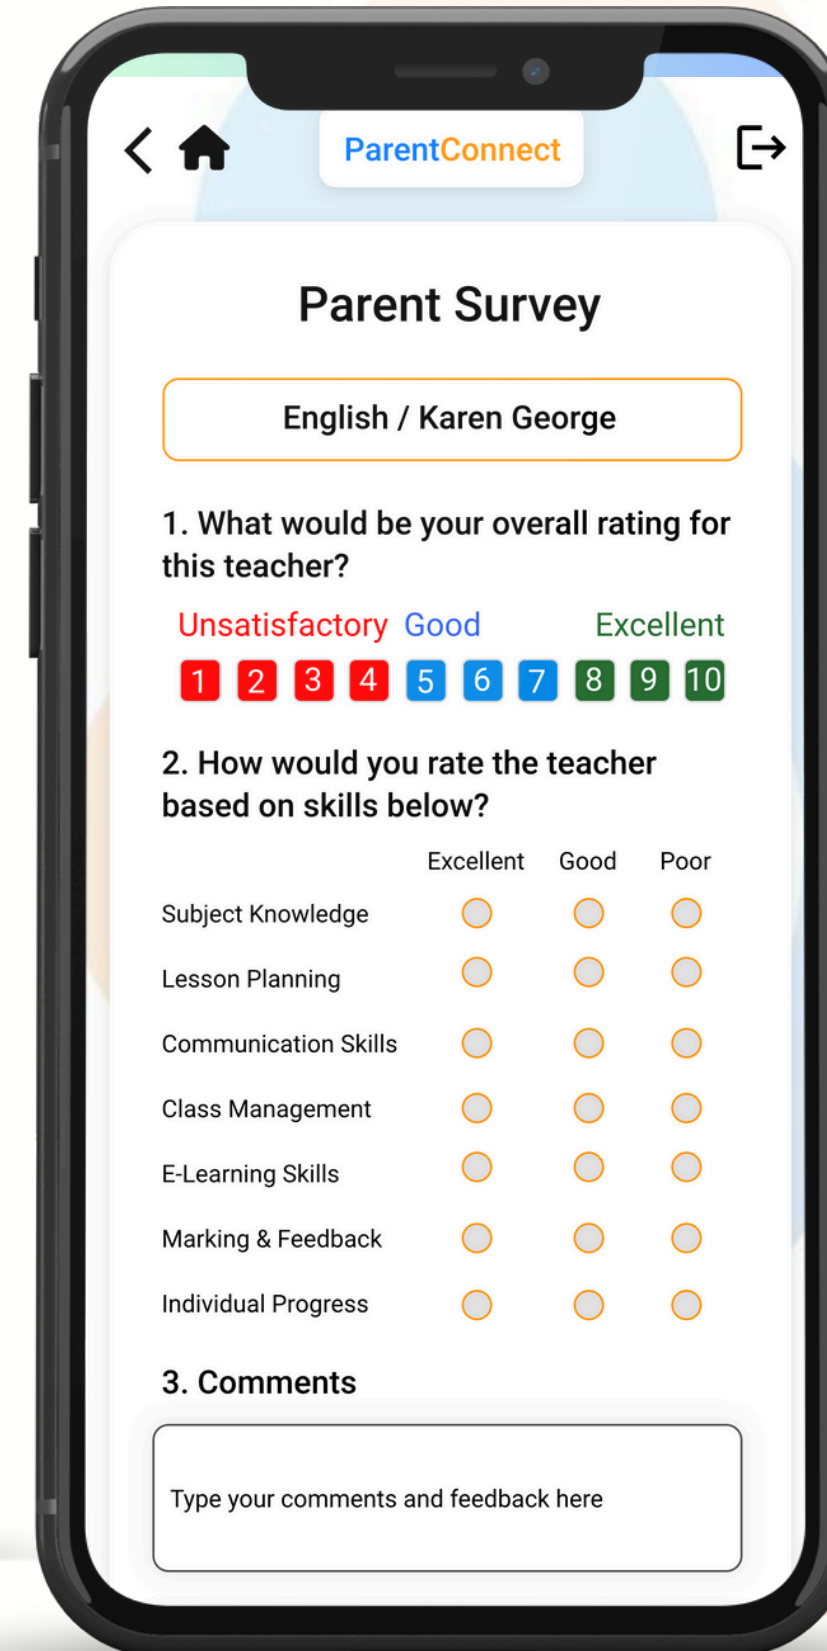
ParentConnect

Parent Survey

English / Karen George

1. What would be your overall rating for this teacher?

Unsatisfactory Good Excellent

1 2 3 4 5 6 7 8 9 10

2. How would you rate the teacher based on skills below?

| | Excellent | Good | Poor |
|---|---|---|---|
| Subject Knowledge | | | |
| Lesson Planning | | | |
| Communication Skills | | | |
| Class Management | | | |
| E-Learning Skills | | | |
| Marking & Feedback | | | |
| Individual Progress | | | |

3. Comments

Type your comments and feedback here